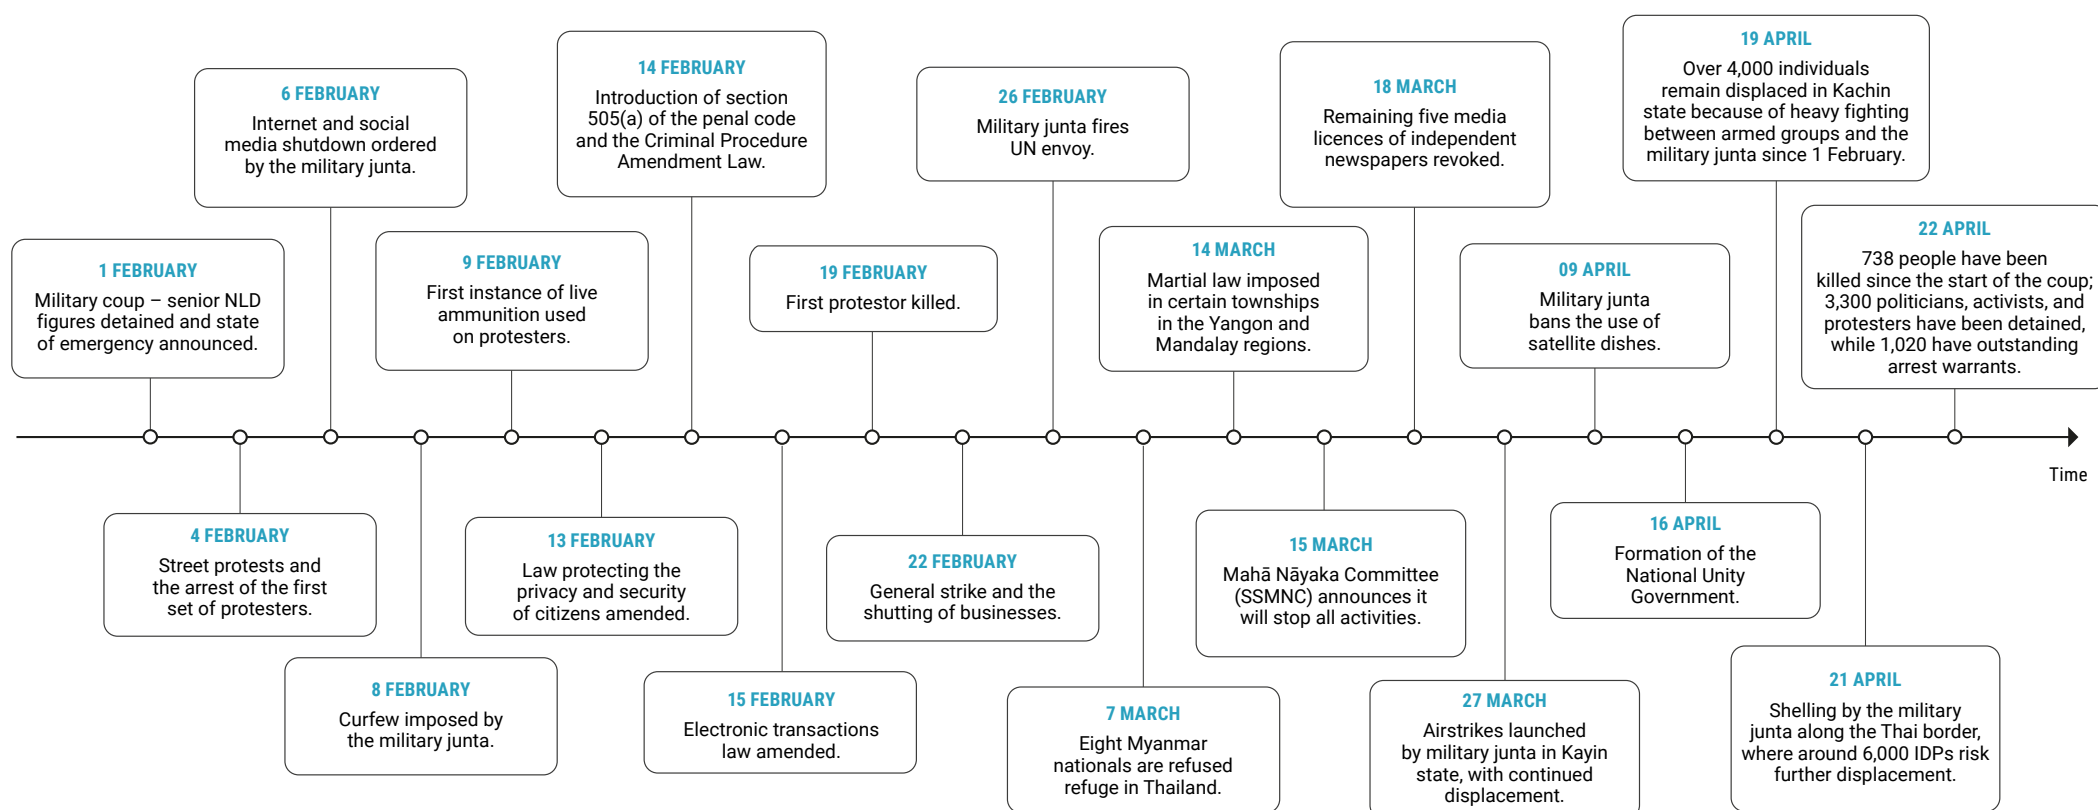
1 FEBRUARY
Military coup – senior NLD figures detained and state of emergency announced.

4 FEBRUARY
Street protests and the arrest of the first set of protesters.

6 FEBRUARY
Internet and social media shutdown ordered by the military junta.

8 FEBRUARY
Curfew imposed by the military junta.

9 FEBRUARY
First instance of live ammunition used on protesters.

13 FEBRUARY
Law protecting the privacy and security of citizens amended.

14 FEBRUARY
Introduction of section 505(a) of the penal code and the Criminal Procedure Amendment Law.

15 FEBRUARY
Electronic transactions law amended.

19 FEBRUARY
First protestor killed.

22 FEBRUARY
General strike and the shutting of businesses.

26 FEBRUARY
Military junta fires UN envoy.

7 MARCH
Eight Myanmar nationals are refused refuge in Thailand.

14 MARCH
Martial law imposed in certain townships in the Yangon and Mandalay regions.

15 MARCH
Mahā Nāyaka Committee (SSMNC) announces it will stop all activities.

18 MARCH
Remaining five media licences of independent newspapers revoked.

27 MARCH
Airstrikes launched by military junta in Kayin state, with continued displacement.

09 APRIL
Military junta bans the use of satellite dishes.

16 APRIL
Formation of the National Unity Government.

19 APRIL
Over 4,000 individuals remain displaced in Kachin state because of heavy fighting between armed groups and the military junta since 1 February.

21 APRIL
Shelling by the military junta along the Thai border, where around 6,000 IDPs risk further displacement.

22 APRIL
738 people have been killed since the start of the coup; 3,300 politicians, activists, and protesters have been detained, while 1,020 have outstanding arrest warrants.

Time